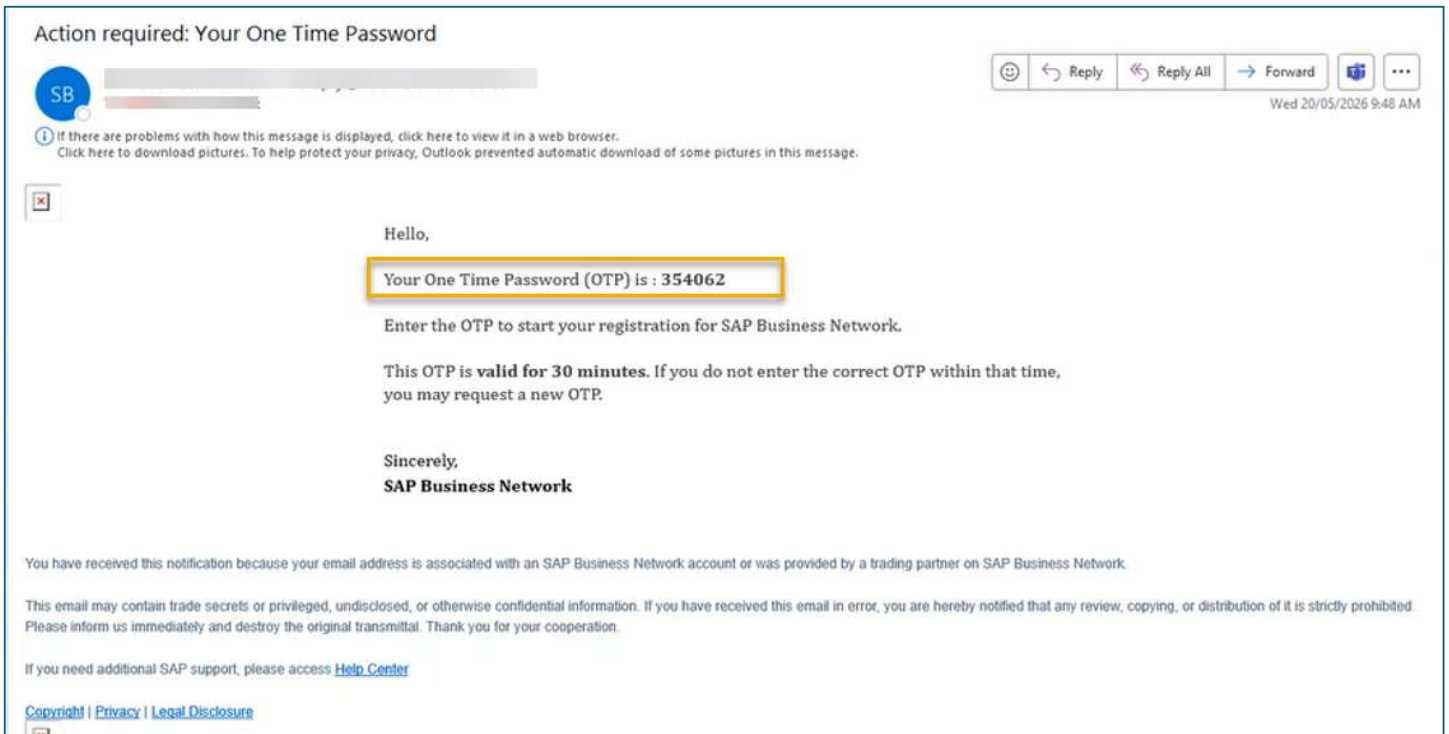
Action required: Your One Time Password

SB

Reply | Reply All | Forward | ...

Wed 20/05/2026 9:48 AM

If there are problems with how this message is displayed, click here to view it in a web browser.
Click here to download pictures. To help protect your privacy, Outlook prevented automatic download of some pictures in this message.

Hello,

Your One Time Password (OTP) is : 354062

Enter the OTP to start your registration for SAP Business Network.

This OTP is valid for 30 minutes. If you do not enter the correct OTP within that time, you may request a new OTP.

Sincerely,
SAP Business Network

You have received this notification because your email address is associated with an SAP Business Network account or was provided by a trading partner on SAP Business Network.

This email may contain trade secrets or privileged, undisclosed, or otherwise confidential information. If you have received this email in error, you are hereby notified that any review, copying, or distribution of it is strictly prohibited. Please inform us immediately and destroy the original transmittal. Thank you for your cooperation.

If you need additional SAP support, please access Help Center

Copyright | Privacy | Legal Disclosure